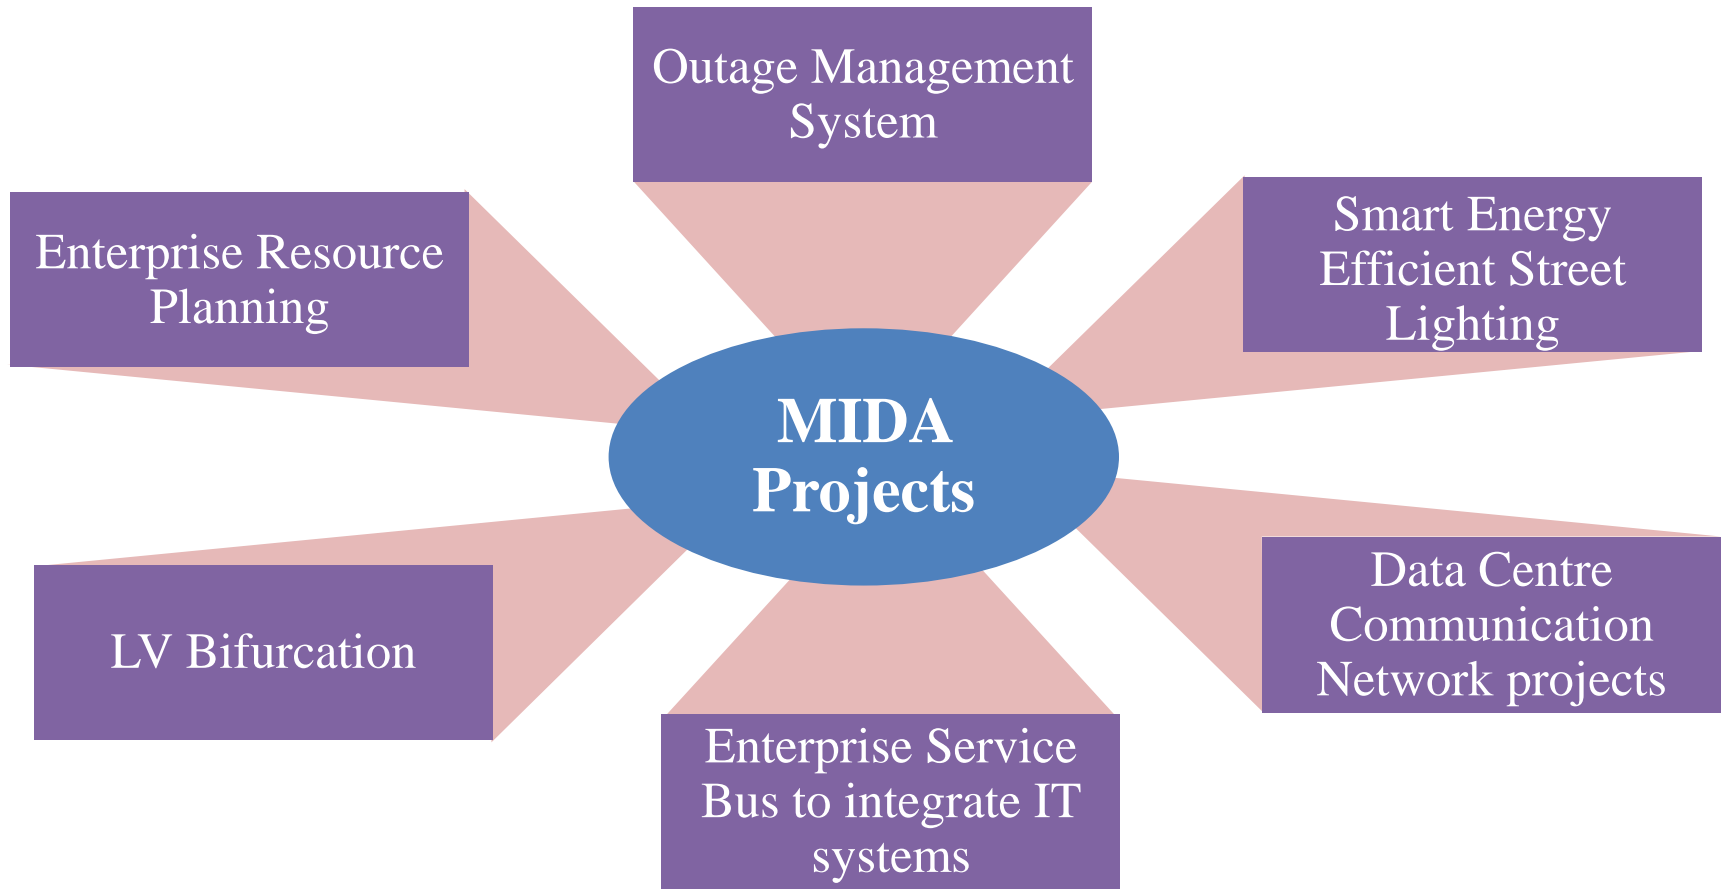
Outage Management System

Enterprise Resource Planning

Smart Energy Efficient Street Lighting

MIDA Projects

LV Bifurcation

Data Centre Communication Network projects

Enterprise Service Bus to integrate IT systems